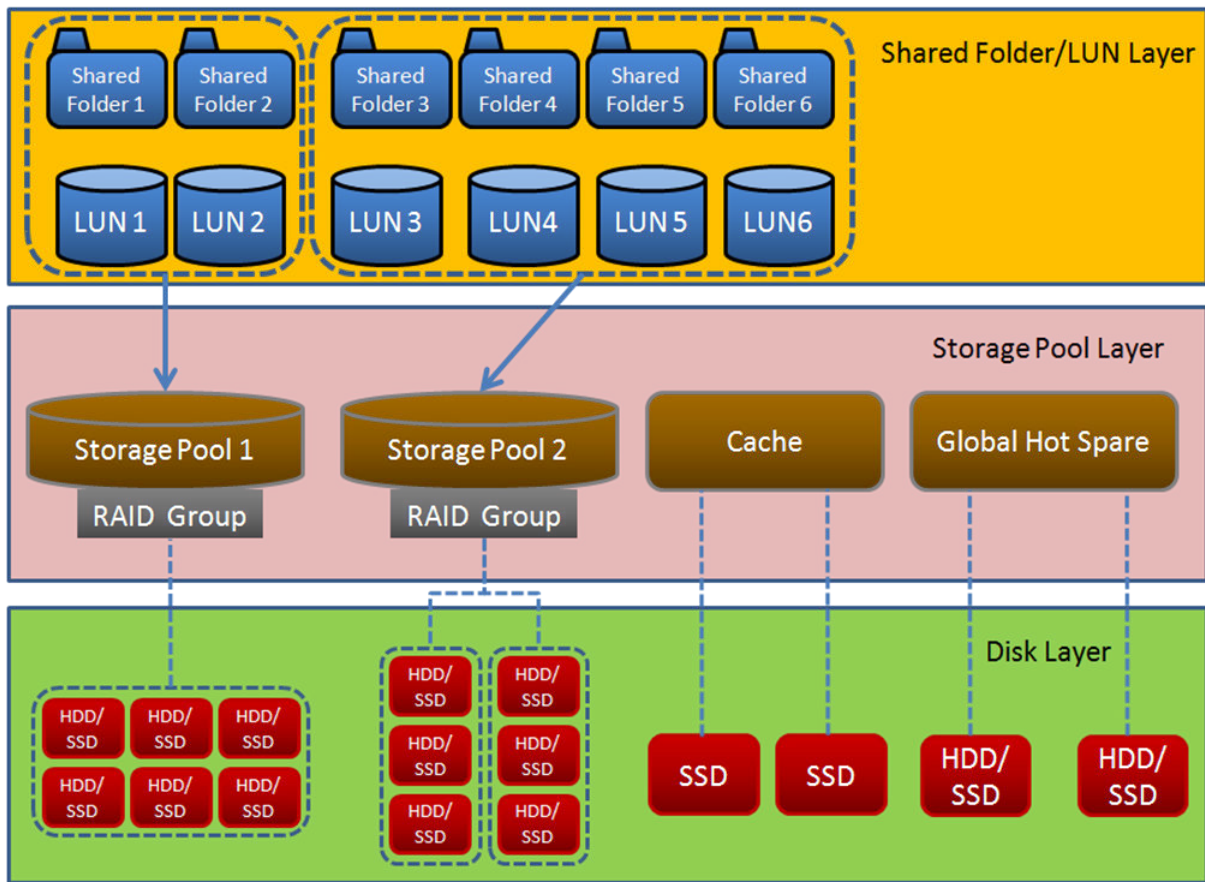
Shared Folder 1
Shared Folder 2
Shared Folder 3
Shared Folder 4
Shared Folder 5
Shared Folder 6
Shared Folder/LUN Layer
LUN 1
LUN 2
LUN 3
LUN4
LUN 5
LUN6

Storage Pool Layer
Storage Pool 1
Storage Pool 2
Cache
Global Hot Spare
RAID Group
RAID Group

Disk Layer
HDD/SSD
HDD/SSD
HDD/SSD
HDD/SSD
HDD/SSD
HDD/SSD
HDD/SSD
HDD/SSD
HDD/SSD
HDD/SSD
HDD/SSD
HDD/SSD
SSD
SSD
HDD/SSD
HDD/SSD